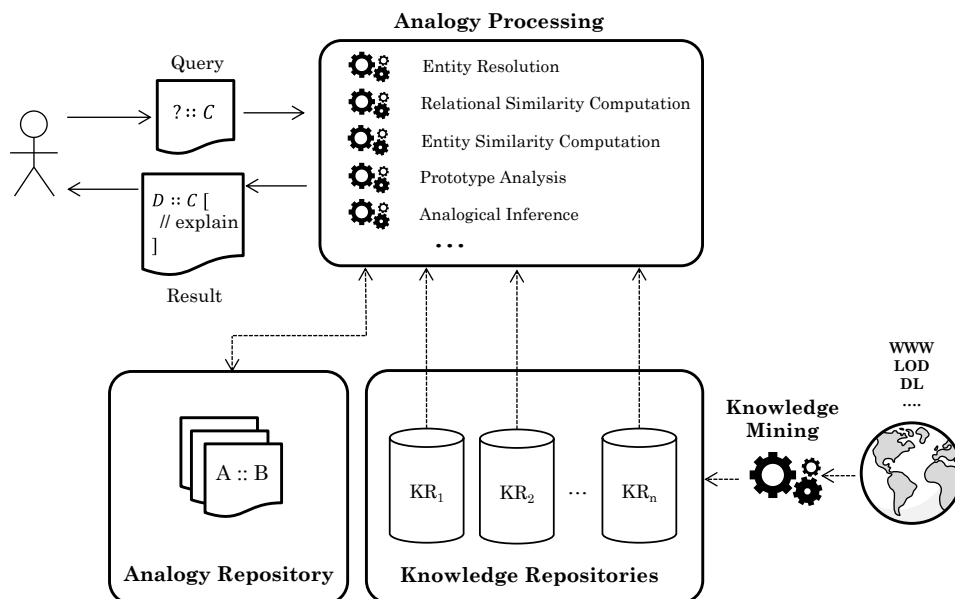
Analogy Processing

Query

$? :: C$

Entity Resolution

Relational Similarity Computation

Entity Similarity Computation

Prototype Analysis

Analogical Inference

...

$D :: C$ [
// explain
]

Result

WWW
LOD
DL
....

Knowledge Mining

A :: B

$KR_1$

$KR_2$

...

$KR_n$

Analogy Repository

Knowledge Repositories